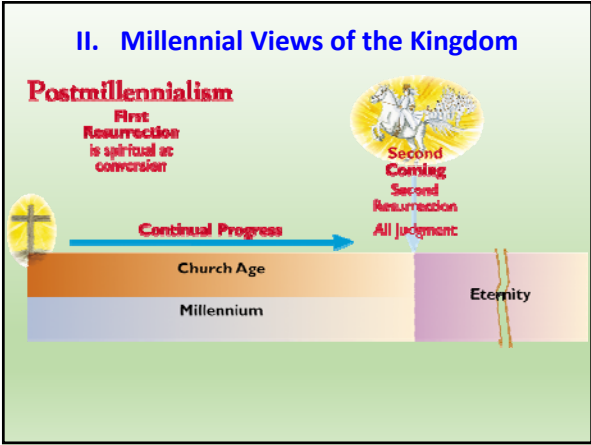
II. Millennial Views of the Kingdom

Postmillennialism

First Resurrection is spiritual at conversion

Second Coming
Second Resurrection
All Judgment

Continual Progress

Church Age

Millennium

Eternity